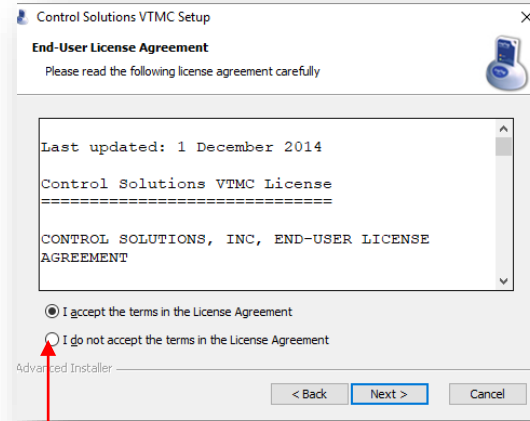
Control Solutions VTMC Setup

End-User License Agreement

Please read the following license agreement carefully

Last updated: 1 December 2014

Control Solutions VTMC License
==============================

CONTROL SOLUTIONS, INC, END-USER LICENSE AGREEMENT

I accept the terms in the License Agreement

I do not accept the terms in the License Agreement

Advanced Installer

< Back

Next >

Cancel